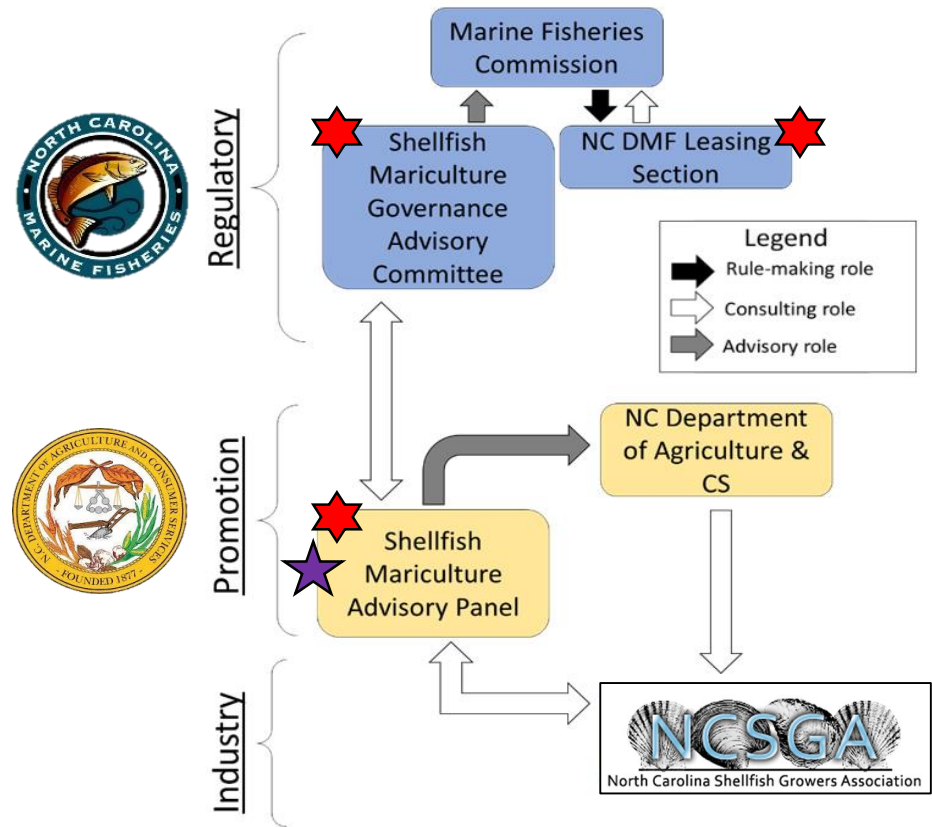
NORTH CAROLINA
MARINE FISHERIES

Regulatory

Marine Fisheries Commission

Shellfish Mariculture Governance Advisory Committee

NC DMF Leasing Section

Legend
Rule-making role
Consulting role
Advisory role

N.C. DEPARTMENT OF AGRICULTURE AND CONSUMER SERVICES
FOUNDED 1877

Promotion

NC Department of Agriculture & CS

Shellfish Mariculture Advisory Panel

Industry

NCSGA
North Carolina Shellfish Growers Association